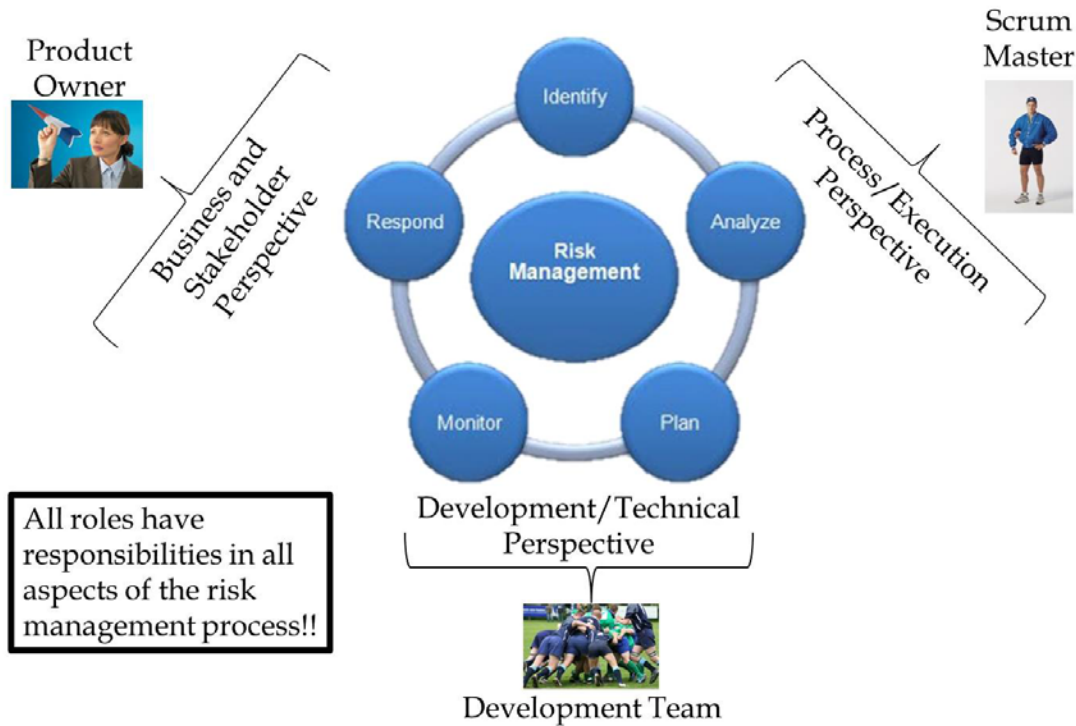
Product Owner

Business and Stakeholder Perspective

Identify

Respond

Risk Management

Analyze

Monitor

Plan

Scrum Master

Process/Execution Perspective

All roles have responsibilities in all aspects of the risk management process!!

Development/Technical Perspective

Development Team